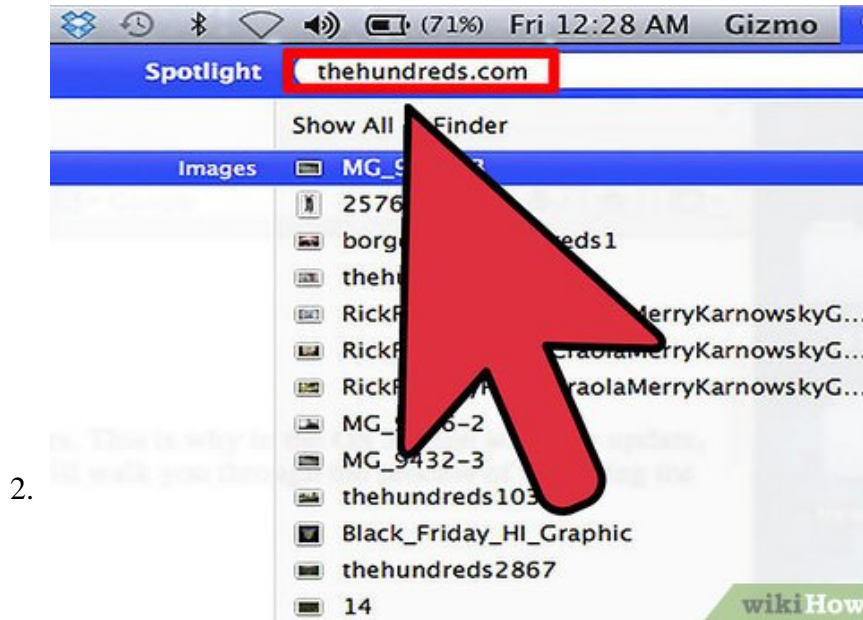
(71%) Fri 12:28 AM Gizmo

Spotlight thehundreds.com

Show All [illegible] Finder

Images MG_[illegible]3

2576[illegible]

borg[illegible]eds1

thehu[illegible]

RickF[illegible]erryKarnowskyG...

RickF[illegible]raolaMerryKarnowskyG...

RickF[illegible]raolaMerryKarnowskyG...

MG_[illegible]6-2

MG_9432-3

thehundreds103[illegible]

Black_Friday_HI_Graphic

thehundreds2867

14

2.

wikiHow